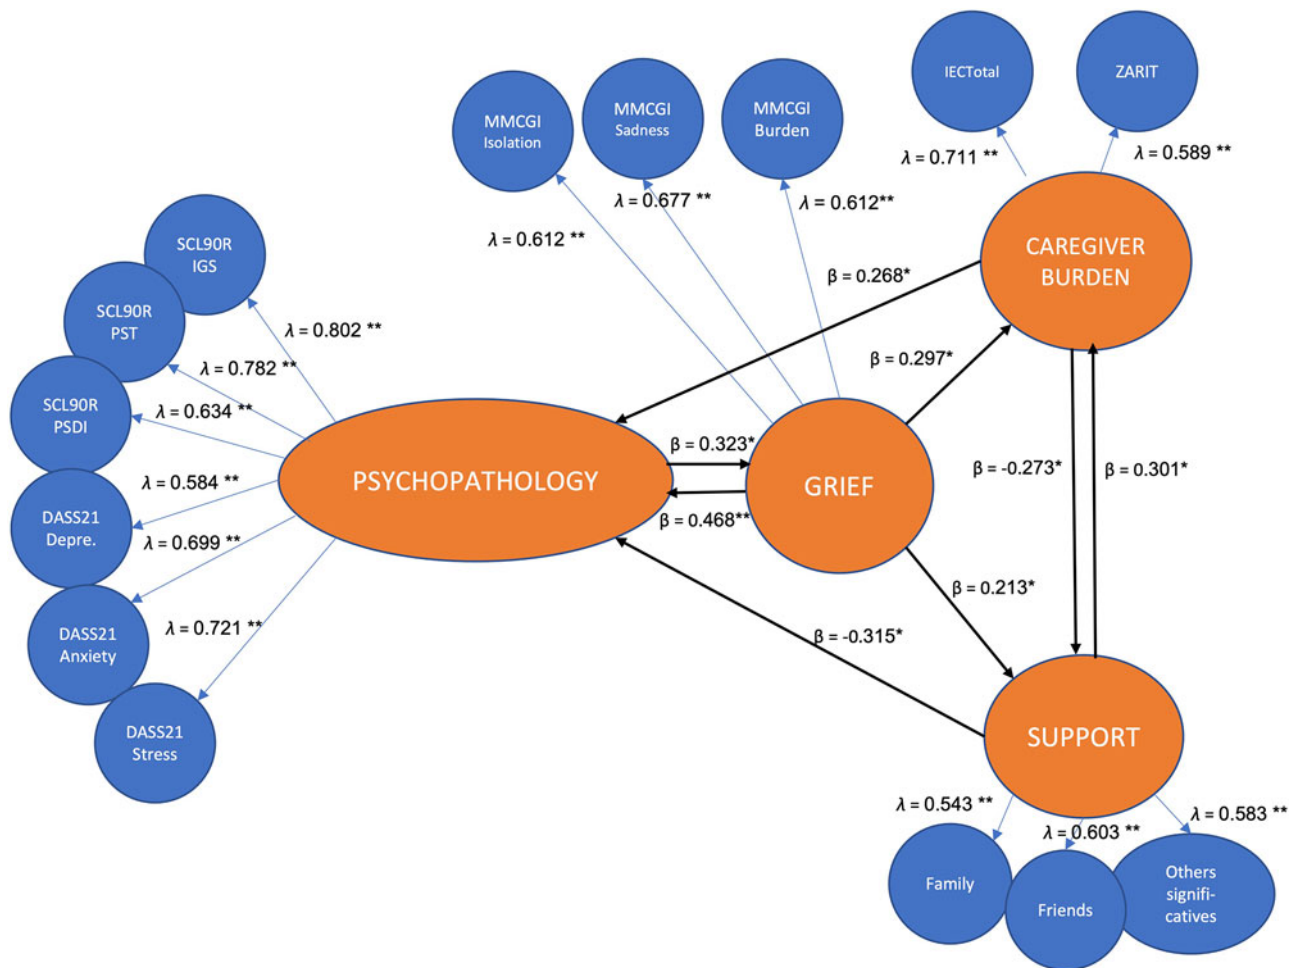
IECTotal

ZARIT

MMCGI Isolation

MMCGI Sadness

MMCGI Burden

$\lambda = 0.711$ **

$\lambda = 0.589$ **

$\lambda = 0.677$ **

$\lambda = 0.612$**

$\lambda = 0.612$ **

CAREGIVER BURDEN

$\beta = 0.268$*

SCL90R IGS

SCL90R PST

SCL90R PSDI

DASS21 Depre.

DASS21 Anxiety

DASS21 Stress

$\lambda = 0.802$ **

$\lambda = 0.782$ **

$\lambda = 0.634$ **

$\lambda = 0.584$ **

$\lambda = 0.699$ **

$\lambda = 0.721$ **

$\beta = 0.297$*

PSYCHOPATHOLOGY

$\beta = 0.323$*

$\beta = 0.468$**

GRIEF

$\beta = -0.273$*

$\beta = 0.301$*

$\beta = 0.213$*

$\beta = -0.315$*

SUPPORT

$\lambda = 0.543$ **

$\lambda = 0.603$ **

$\lambda = 0.583$ **

Family

Friends

Others signifi-catives